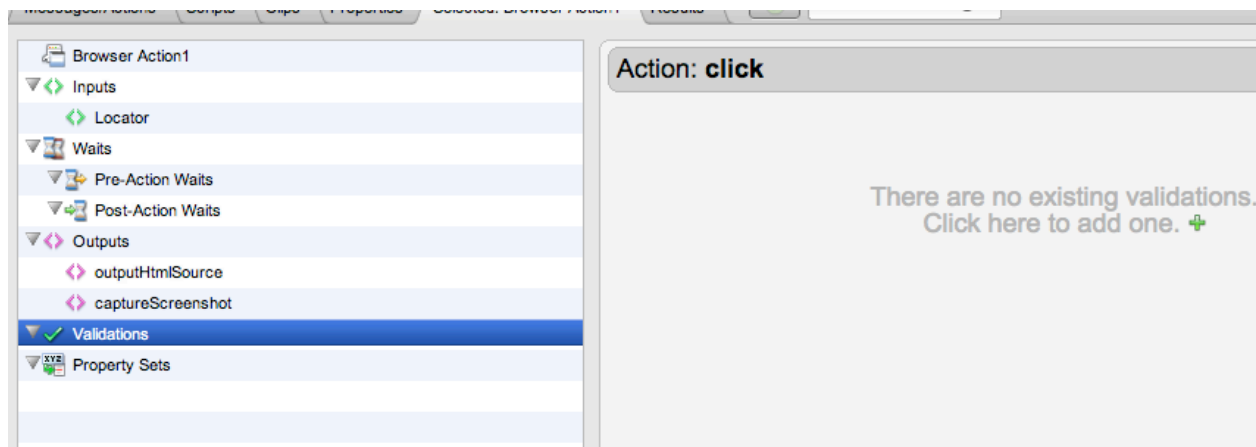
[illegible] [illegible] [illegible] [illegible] Selected: Browser Action1 Results

Browser Action1
Inputs
Locator
Waits
Pre-Action Waits
Post-Action Waits
Outputs
outputHtmlSource
captureScreenshot
Validations
Property Sets

Action: click

There are no existing validations.
Click here to add one.